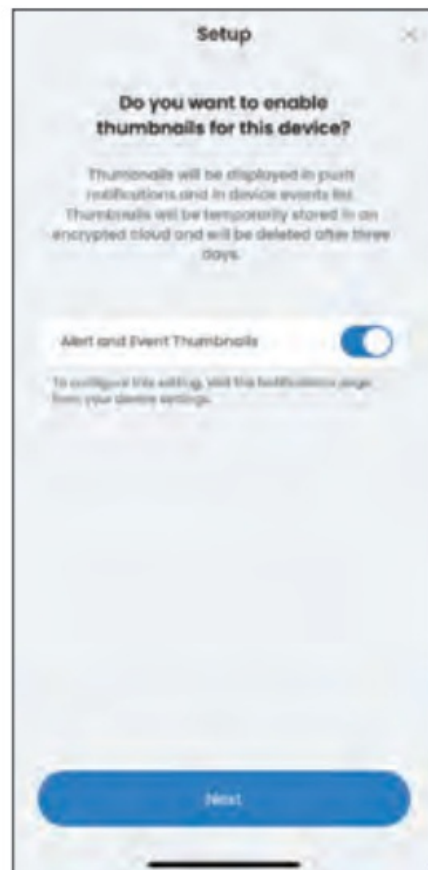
Setup

×

Do you want to enable thumbnails for this device?

Thumbnails will be displayed in push notifications and in device events list. Thumbnails will be temporarily stored in an encrypted cloud and will be deleted after three days.

Alert and Event Thumbnails

To configure this setting, visit the Notifications page from your device settings.

Next